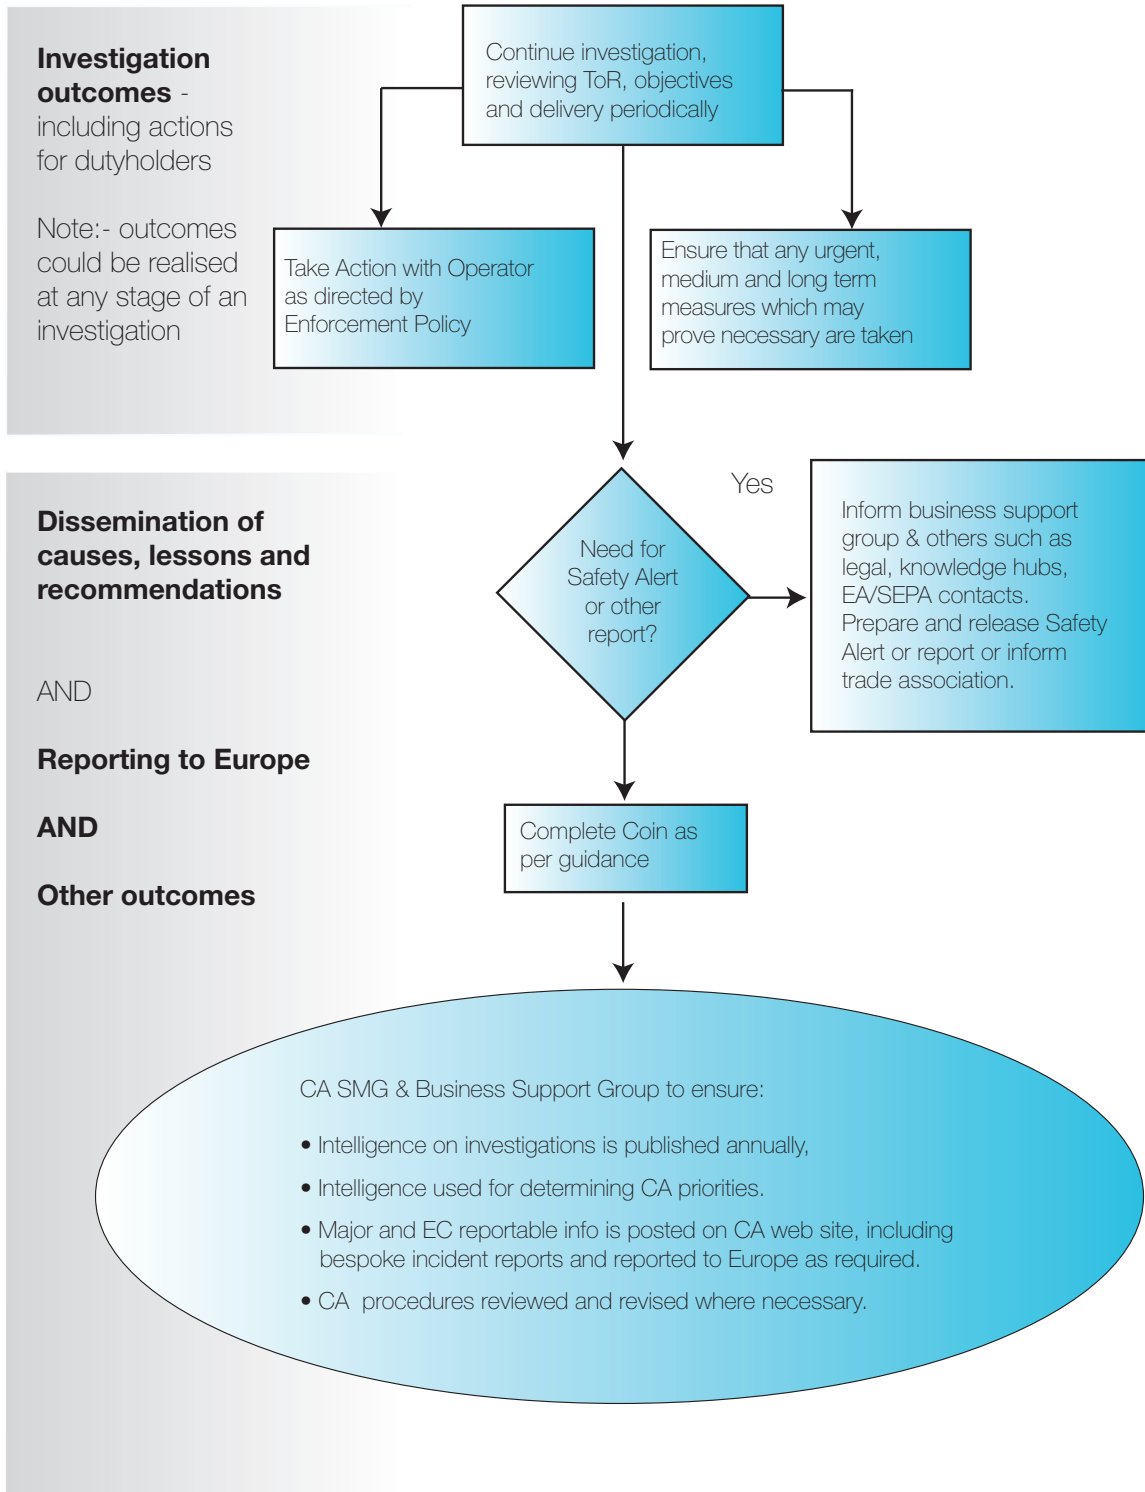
**Investigation outcomes** - including actions for dutyholders

Note:- outcomes could be realised at any stage of an investigation

Continue investigation, reviewing ToR, objectives and delivery periodically

Take Action with Operator as directed by Enforcement Policy

Ensure that any urgent, medium and long term measures which may prove necessary are taken

**Dissemination of causes, lessons and recommendations**

AND

**Reporting to Europe**

**AND**

**Other outcomes**

Need for Safety Alert or other report?

Yes

Inform business support group & others such as legal, knowledge hubs, EA/SEPA contacts. Prepare and release Safety Alert or report or inform trade association.

Complete Coin as per guidance

CA SMG & Business Support Group to ensure:

• Intelligence on investigations is published annually,

• Intelligence used for determining CA priorities.

• Major and EC reportable info is posted on CA web site, including bespoke incident reports and reported to Europe as required.

• CA procedures reviewed and revised where necessary.